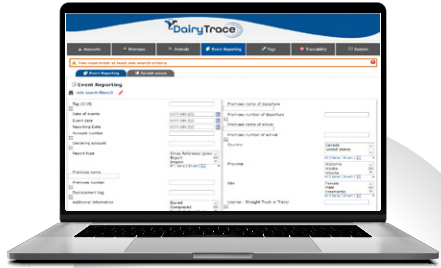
DairyTrace

Accounts | Premises | Animals | Event Reporting | Tags | Traceability | System

You must enter at least one search criteria

Event Reporting | Recent events

Event Reporting

Tag (ID) | Premises name of departure
Date of events | Premises number of departure
Event date | Premises name of arrival
Reporting Date | Premises number of arrival
Account number | Country
Declaring account | Province
Report type
Premises name | Sex
Premises number
Replacement tag
Additional information | License - Straight Truck or Trailer

Canada
United States
Alberta
Manitoba
Ontario
Female
Male
Unisexed
Import
Export